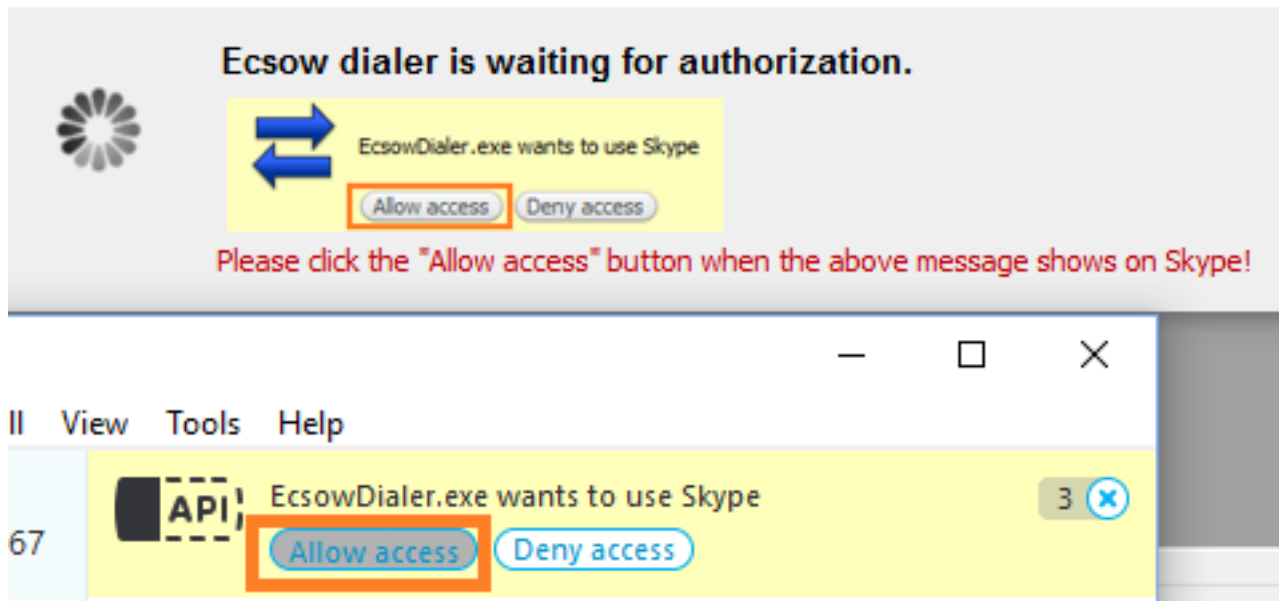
Ecsow dialer is waiting for authorization.

EcsowDialer.exe wants to use Skype

Allow access Deny access

Please click the "Allow access" button when the above message shows on Skype!

ll View Tools Help

API

EcsowDialer.exe wants to use Skype

Allow access Deny access

3

67